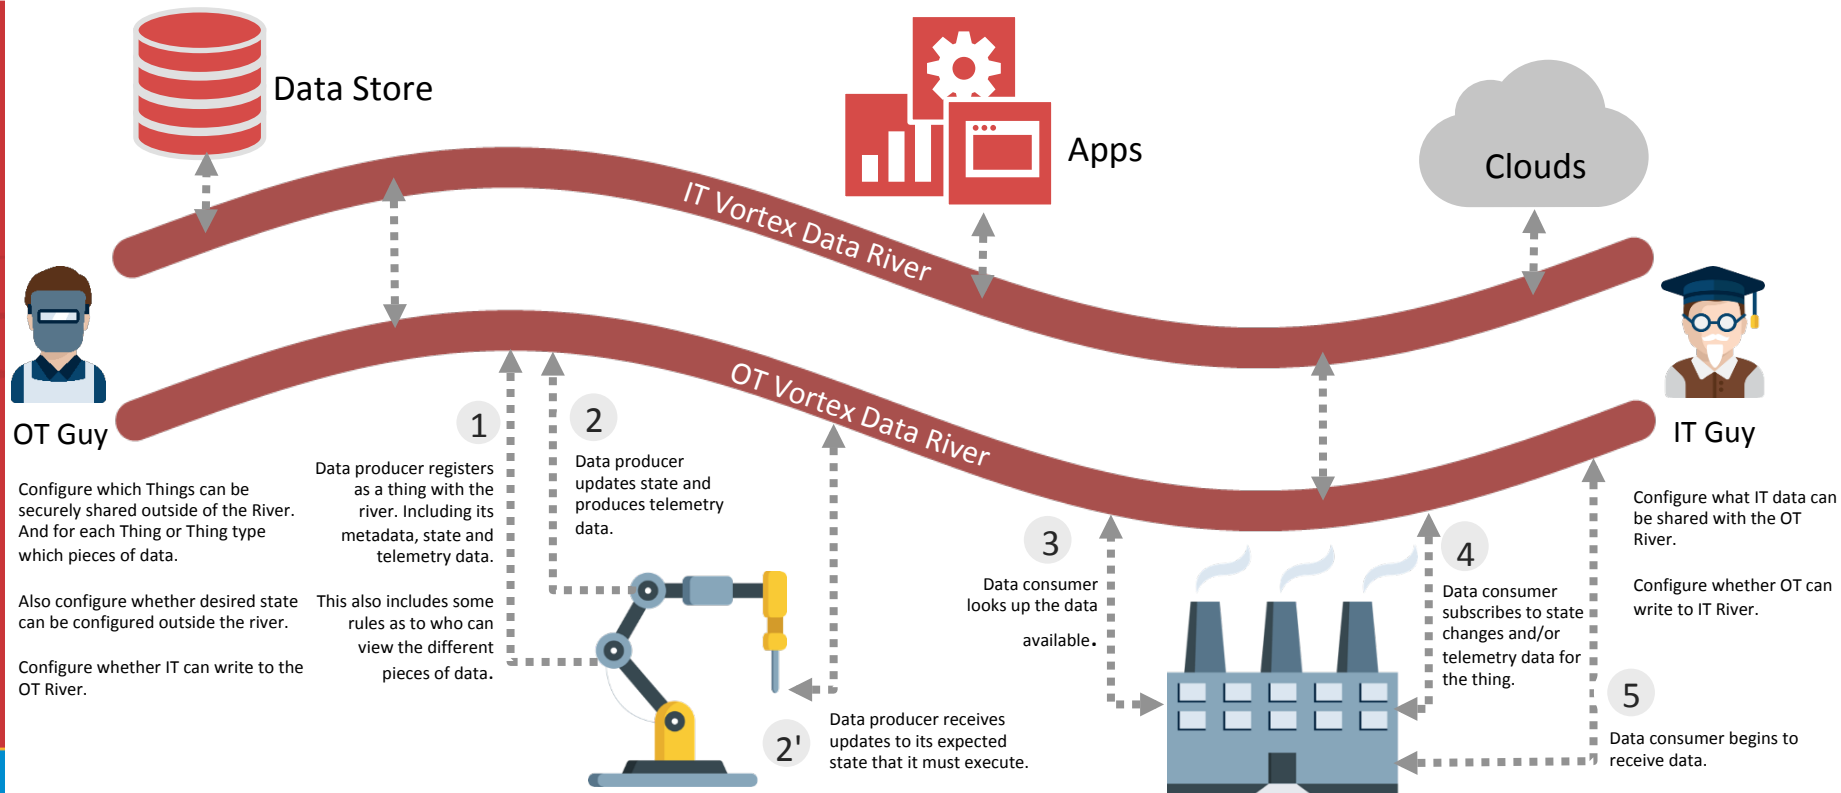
Data Store

Apps

Clouds

IT Vortex Data River

OT Vortex Data River

OT Guy

IT Guy

Configure which Things can be securely shared outside of the River. And for each Thing or Thing type which pieces of data.

Also configure whether desired state can be configured outside the river.

Configure whether IT can write to the OT River.

1

Data producer registers as a thing with the river. Including its metadata, state and telemetry data.

This also includes some rules as to who can view the different pieces of data.

2

Data producer updates state and produces telemetry data.

2'

Data producer receives updates to its expected state that it must execute.

3

Data consumer looks up the data available.

4

Data consumer subscribes to state changes and/or telemetry data for the thing.

5

Data consumer begins to receive data.

Configure what IT data can be shared with the OT River.

Configure whether OT can write to IT River.